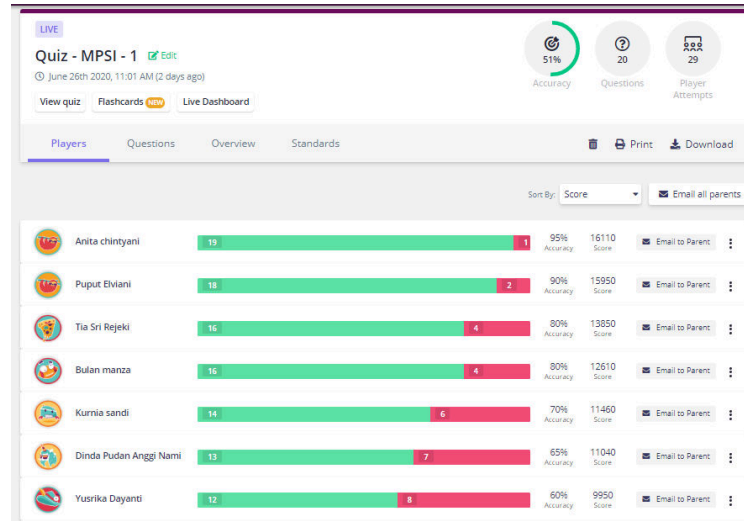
LIVE

Quiz - MPSI - 1 Edit

June 26th 2020, 11:01 AM (2 days ago)

View quiz | Flashcards NEW | Live Dashboard

51% Accuracy

20 Questions

29 Player Attempts

Players | Questions | Overview | Standards

Print | Download

Sort By: Score

Email all parents

| Player | Correct | Incorrect | Accuracy | Score | |
|---|---|---|---|---|---|
| Anita chintyani | 19 | 1 | 95% Accuracy | 16110 Score | Email to Parent |
| Puput Elviani | 18 | 2 | 90% Accuracy | 15950 Score | Email to Parent |
| Tia Sri Rejeki | 16 | 4 | 80% Accuracy | 13850 Score | Email to Parent |
| Bulan manza | 16 | 4 | 80% Accuracy | 12610 Score | Email to Parent |
| Kurnia sandi | 14 | 6 | 70% Accuracy | 11460 Score | Email to Parent |
| Dinda Pudan Anggi Nami | 13 | 7 | 65% Accuracy | 11040 Score | Email to Parent |
| Yusrika Dayanti | 12 | 8 | 60% Accuracy | 9950 Score | Email to Parent |